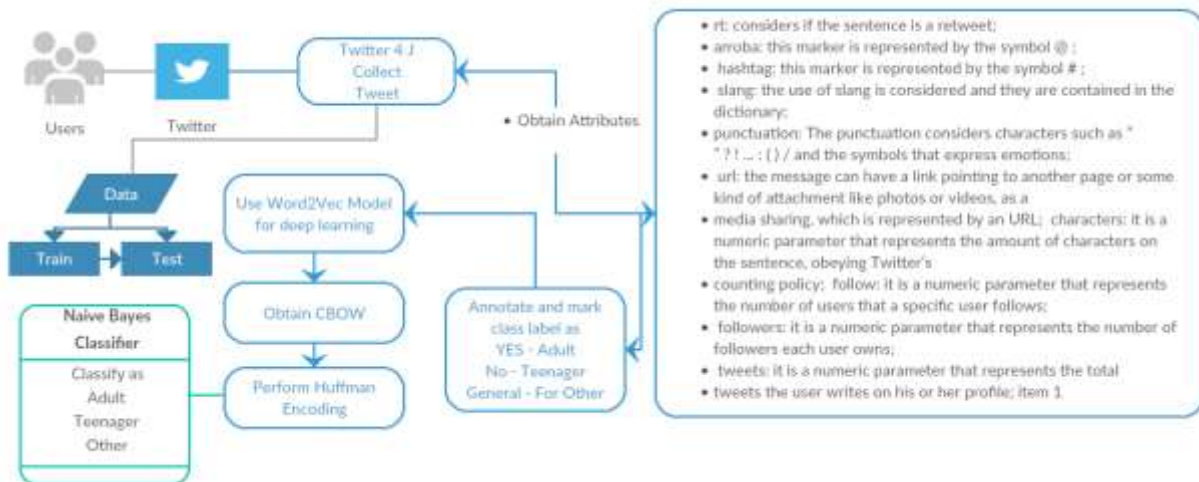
Users

Twitter

Twitter 4 J
Collect
Tweet

• Obtain Attributes

Data

Train

Test

Use Word2Vec Model for deep learning

Obtain CBOW

Perform Huffman Encoding

Annotate and mark class label as
YES - Adult
No - Teenager
General - For Other

Naive Bayes Classifier

Classify as
Adult
Teenager
Other

• rt: considers if the sentence is a retweet;
• arroba: this marker is represented by the symbol @ ;
• hashtag: this marker is represented by the symbol # ;
• slang: the use of slang is considered and they are contained in the dictionary;
• punctuation: The punctuation considers characters such as " " ? ! ... : ( ) / and the symbols that express emotions;
• url: the message can have a link pointing to another page or some kind of attachment like photos or videos, as a
• media sharing, which is represented by an URL; characters: it is a numeric parameter that represents the amount of characters on the sentence, obeying Twitter's
• counting policy; follow: it is a numeric parameter that represents the number of users that a specific user follows;
• followers: it is a numeric parameter that represents the number of followers each user owns;
• tweets: it is a numeric parameter that represents the total
• tweets the user writes on his or her profile; item 1